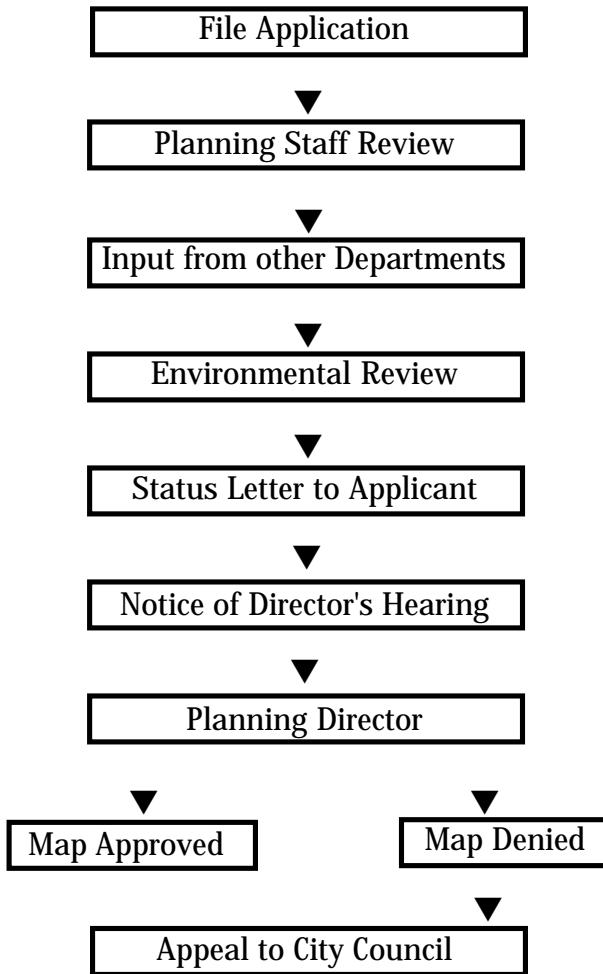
File Application

Planning Staff Review

Input from other Departments

Environmental Review

Status Letter to Applicant

Notice of Director's Hearing

Planning Director

Map Approved

Map Denied

Appeal to City Council